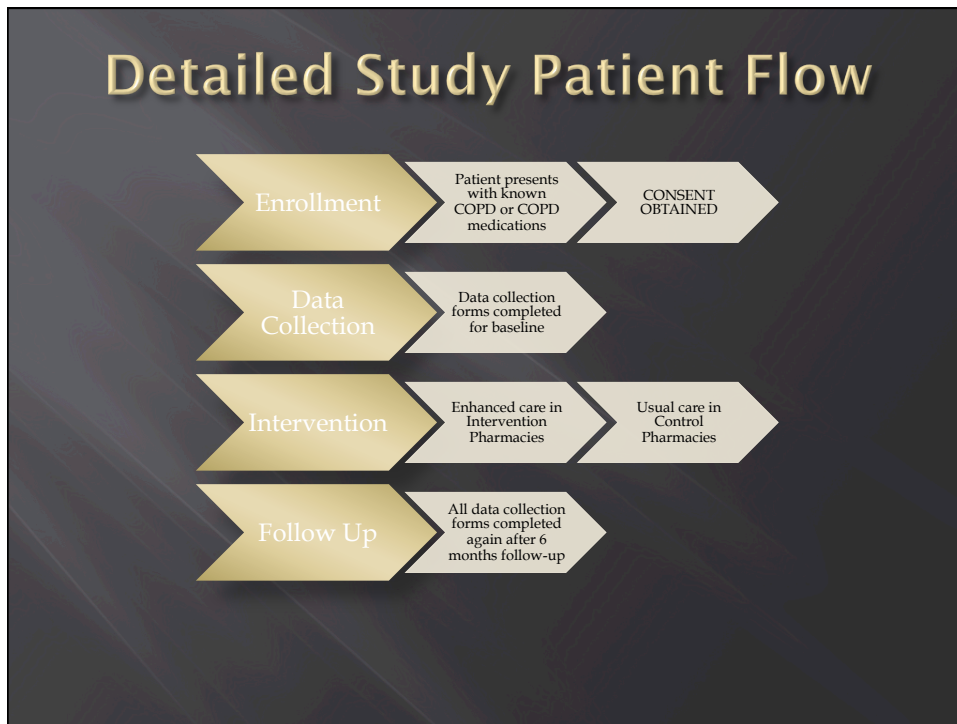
Detailed Study Patient Flow

Enrollment

Patient presents with known COPD or COPD medications

CONSENT OBTAINED

Data Collection

Data collection forms completed for baseline

Intervention

Enhanced care in Intervention Pharmacies

Usual care in Control Pharmacies

Follow Up

All data collection forms completed again after 6 months follow-up